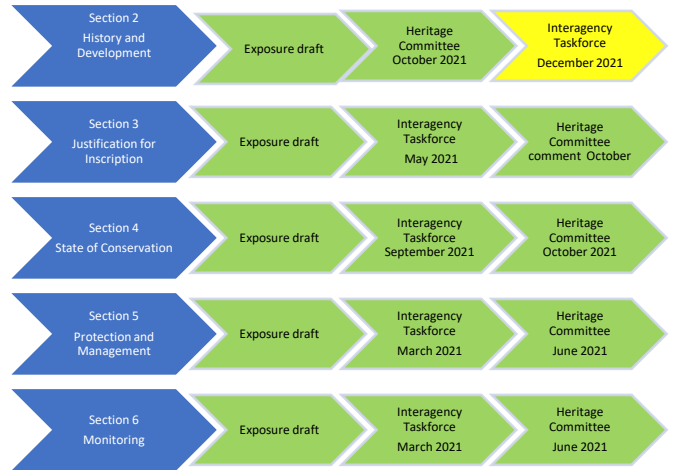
Section 2
History and Development

Exposure draft

Heritage Committee
October 2021

Interagency Taskforce
December 2021

Section 3
Justification for Inscription

Exposure draft

Interagency Taskforce
May 2021

Heritage Committee
comment October

Section 4
State of Conservation

Exposure draft

Interagency Taskforce
September 2021

Heritage Committee
October 2021

Section 5
Protection and Management

Exposure draft

Interagency Taskforce
March 2021

Heritage Committee
June 2021

Section 6
Monitoring

Exposure draft

Interagency Taskforce
March 2021

Heritage Committee
June 2021